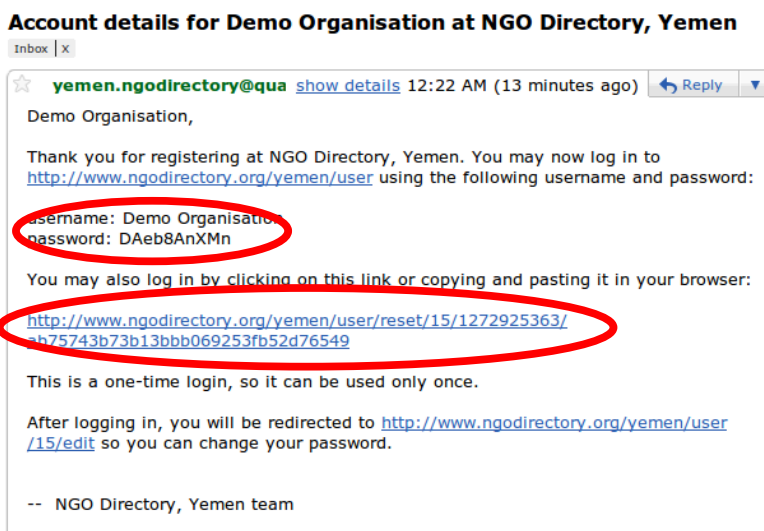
Account details for Demo Organisation at NGO Directory, Yemen

Inbox | X

yemen.ngodirectory@qua show details 12:22 AM (13 minutes ago) Reply

Demo Organisation,

Thank you for registering at NGO Directory, Yemen. You may now log in to http://www.ngodirectory.org/yemen/user using the following username and password:

username: Demo Organisation
password: DAeb8AnXMn

You may also log in by clicking on this link or copying and pasting it in your browser:

http://www.ngodirectory.org/yemen/user/reset/15/1272925363/ab75743b73b13bbb069253fb52d76549

This is a one-time login, so it can be used only once.

After logging in, you will be redirected to http://www.ngodirectory.org/yemen/user/15/edit so you can change your password.

-- NGO Directory, Yemen team